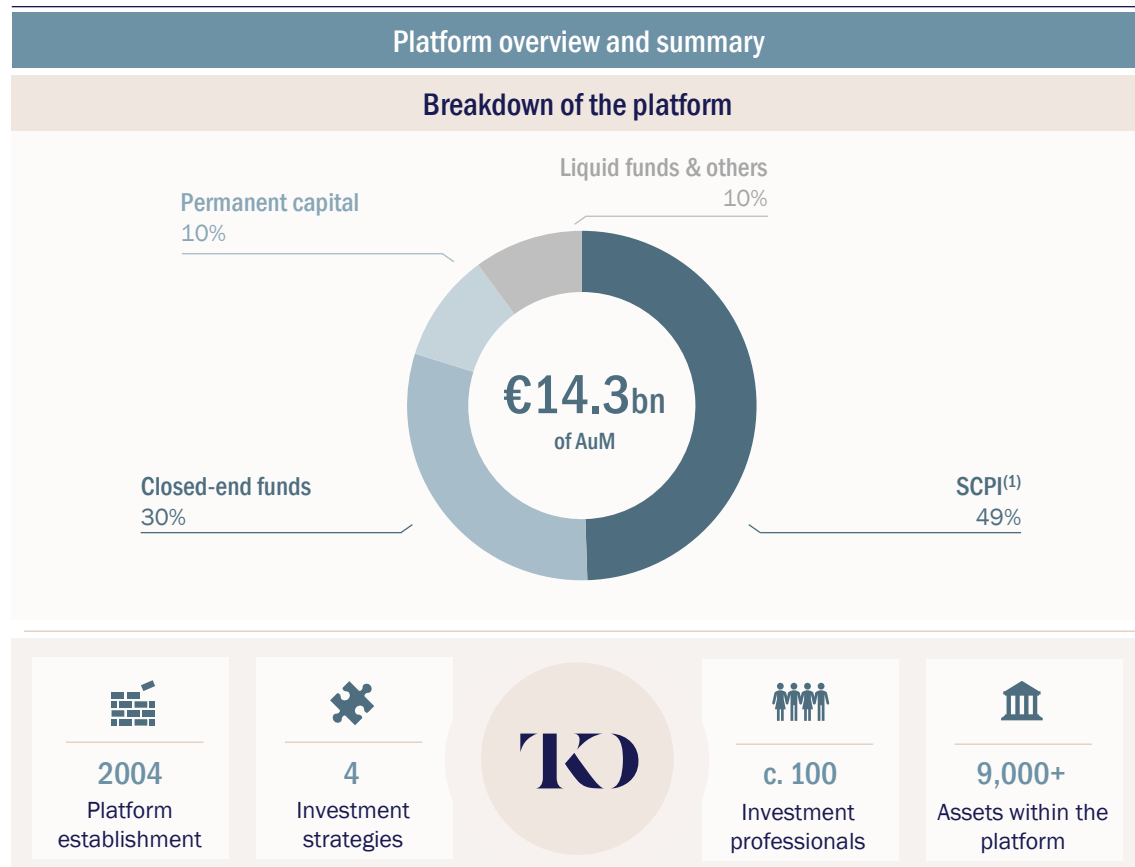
Platform overview and summary

Breakdown of the platform

Liquid funds & others
10%

Permanent capital
10%

€14.3bn
of AuM

Closed-end funds
30%

SCPI$^{(1)}$
49%

2004
Platform establishment

4
Investment strategies

TKO

c. 100
Investment professionals

9,000+
Assets within the platform